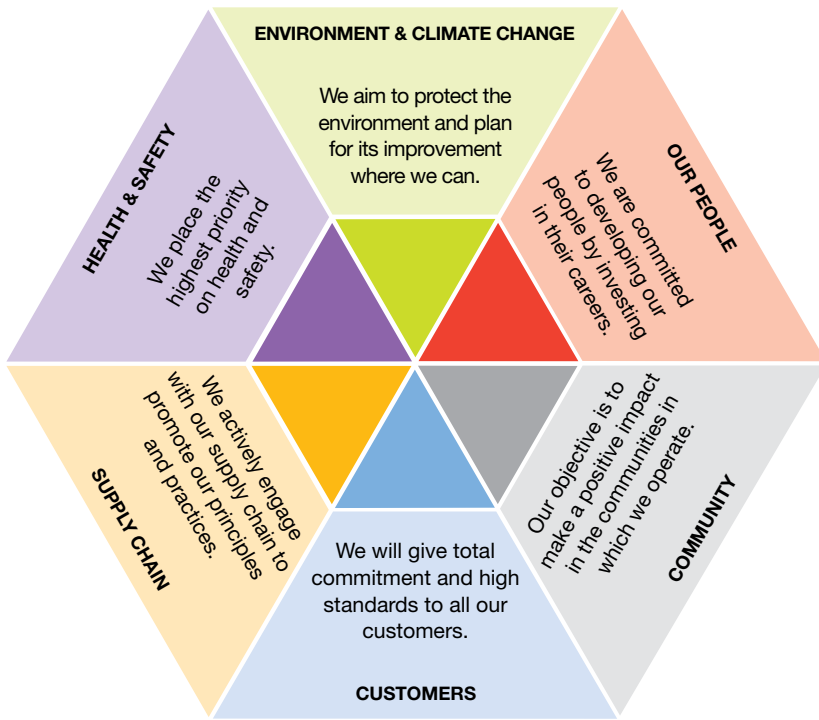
ENVIRONMENT & CLIMATE CHANGE

We aim to protect the environment and plan for its improvement where we can.

OUR PEOPLE

We are committed to developing our people by investing in their careers.

COMMUNITY

Our objective is to make a positive impact in the communities in which we operate.

CUSTOMERS

We will give total commitment and high standards to all our customers.

SUPPLY CHAIN

We actively engage with our supply chain to promote our principles and practices.

HEALTH & SAFETY

We place the highest priority on health and safety.